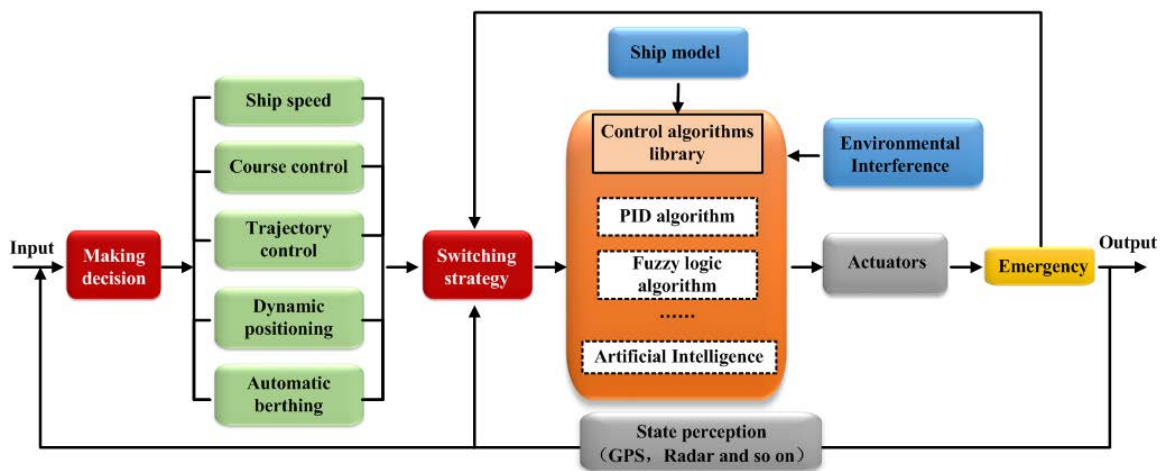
Input

Making decision

Ship speed

Course control

Trajectory control

Dynamic positioning

Automatic berthing

Switching strategy

Ship model

Control algorithms library

Environmental Interference

PID algorithm

Fuzzy logic algorithm

……

Artificial Intelligence

Actuators

Emergency

Output

State perception
（GPS，Radar and so on）